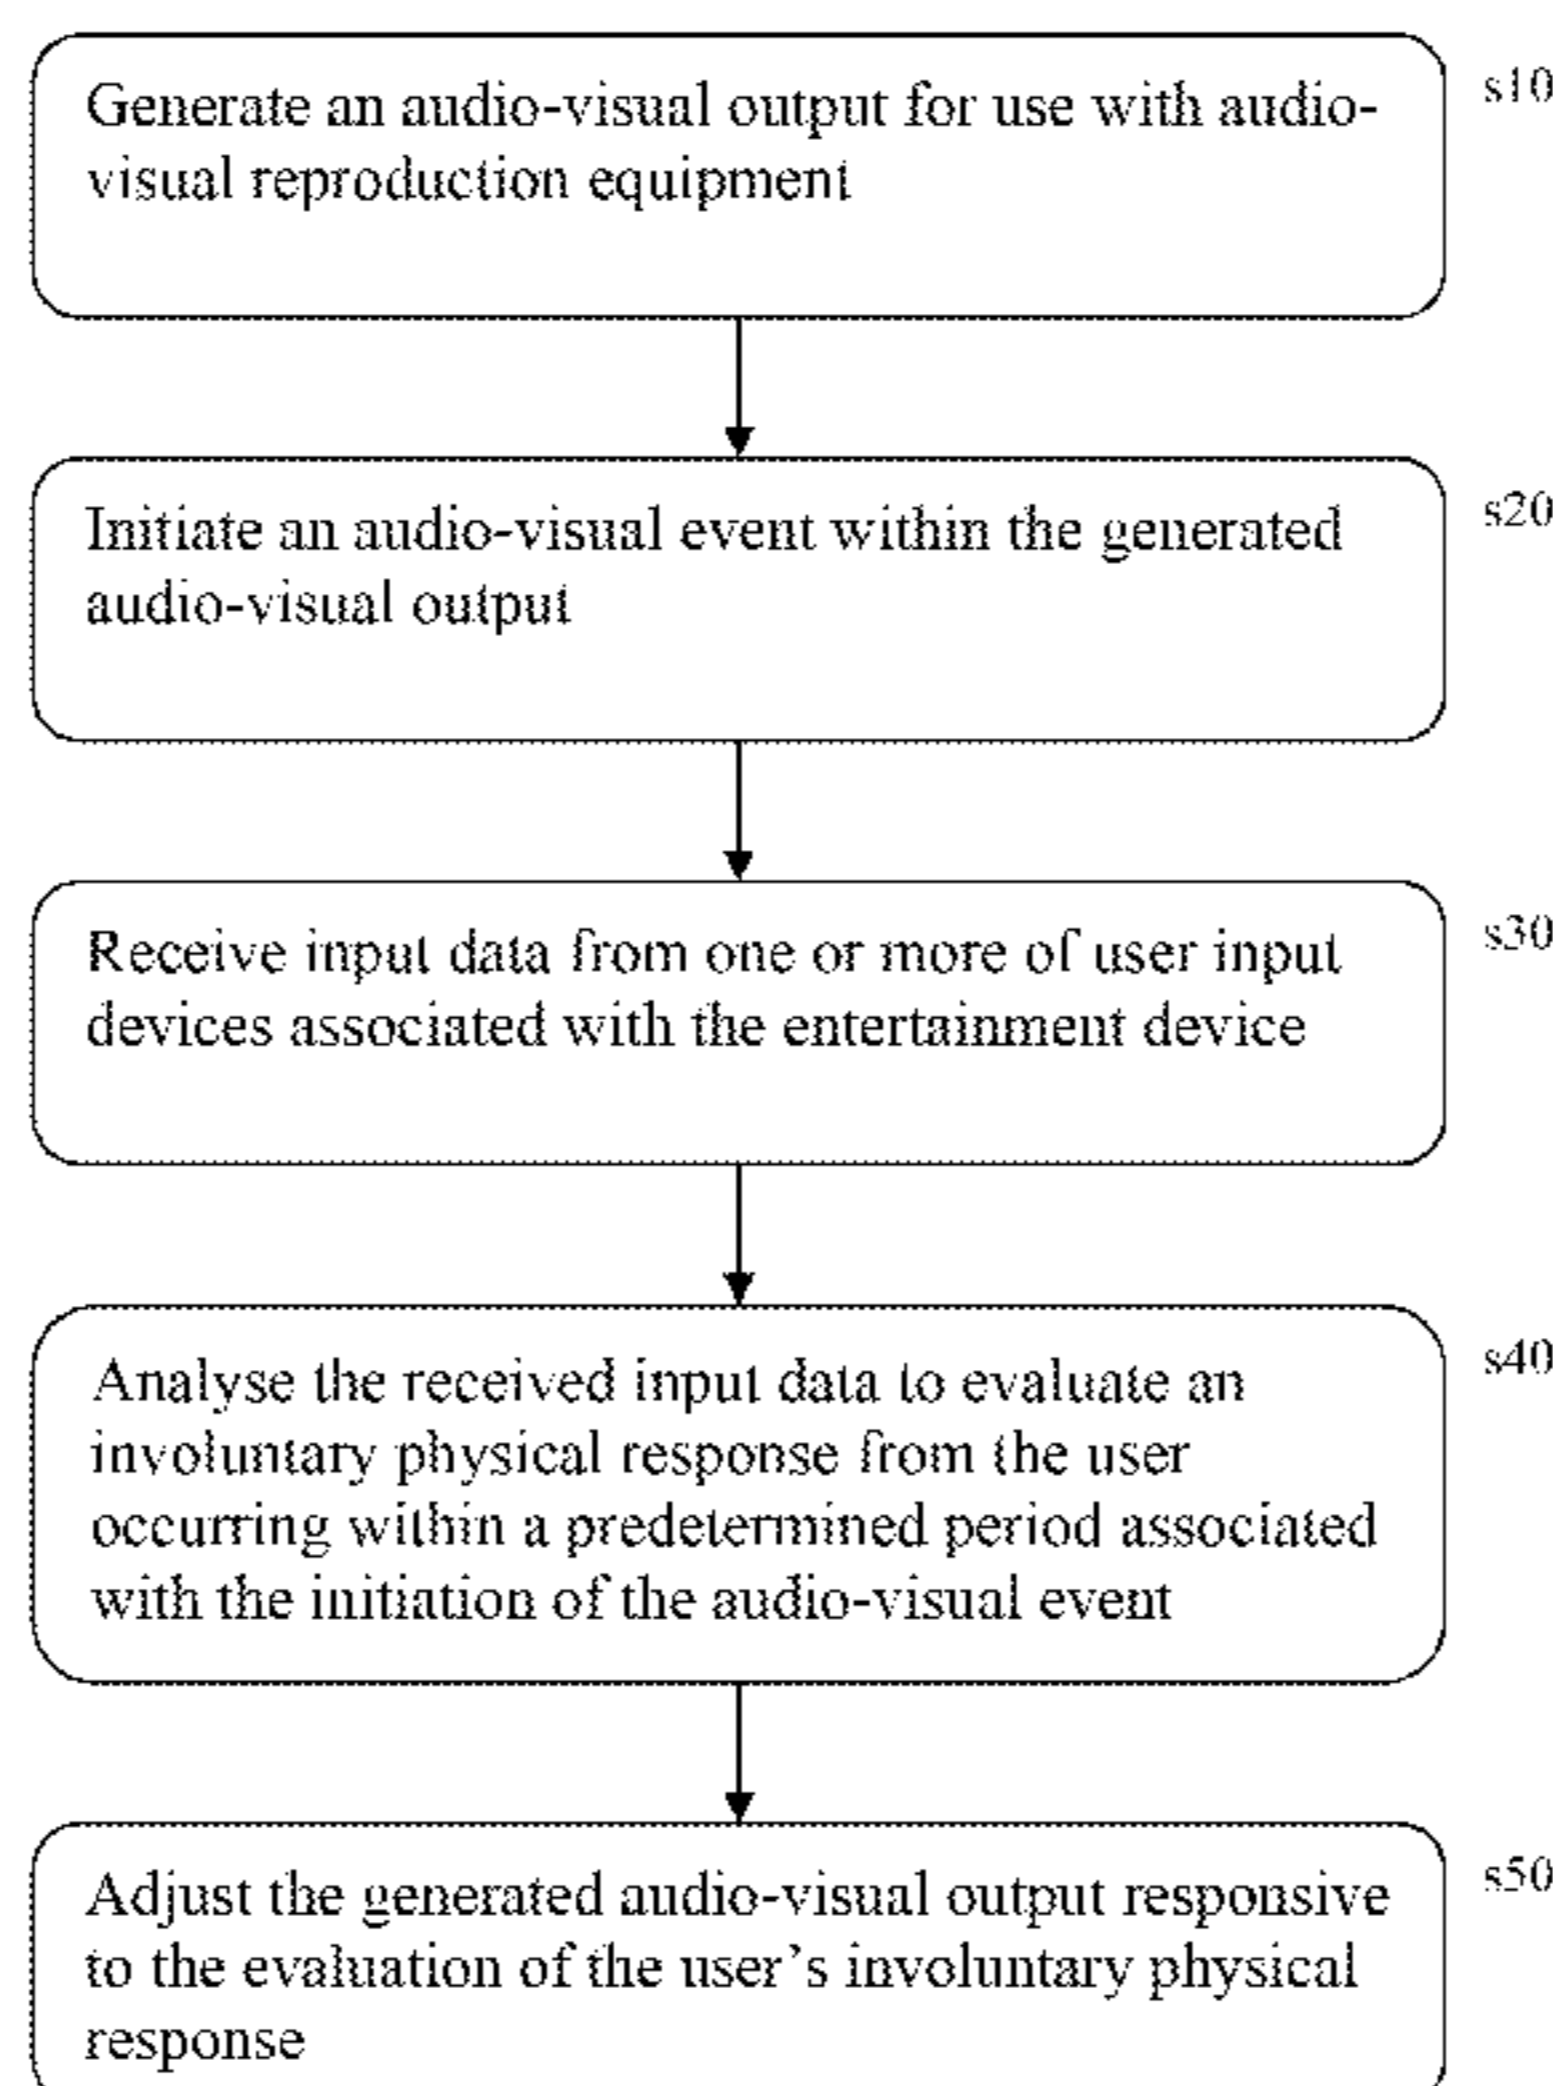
Generate an audio-visual output for use with audio-visual reproduction equipment

s10

Initiate an audio-visual event within the generated audio-visual output

s20

Receive input data from one or more of user input devices associated with the entertainment device

s30

Analyse the received input data to evaluate an involuntary physical response from the user occurring within a predetermined period associated with the initiation of the audio-visual event

s40

Adjust the generated audio-visual output responsive to the evaluation of the user's involuntary physical response

s50